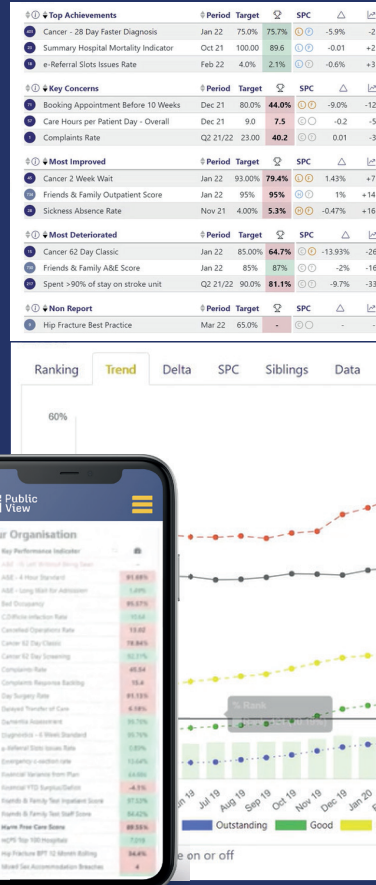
Top Achievements | Period | Target | SPC | Δ
Cancer - 28 Day Faster Diagnosis | Jan 22 | 75.0% | 75.7% | -5.9% | -2
Summary Hospital Mortality Indicator | Oct 21 | 100.00 | 89.6 | -0.01 | +2
e-Referral Slots Issues Rate | Feb 22 | 4.0% | 2.1% | -0.6% | +3

Key Concerns | Period | Target | SPC | Δ
Booking Appointment Before 10 Weeks | Dec 21 | 80.0% | 44.0% | -9.0% | -12
Care Hours per Patient Day - Overall | Dec 21 | 9.0 | 7.5 | -0.2 | -5
Complaints Rate | Q2 21/22 | 23.00 | 40.2 | 0.01 | -3

Most Improved | Period | Target | SPC | Δ
Cancer 2 Week Wait | Jan 22 | 93.00% | 79.4% | 1.43% | +7
Friends & Family Outpatient Score | Jan 22 | 95% | 95% | 1% | +14
Sickness Absence Rate | Nov 21 | 4.00% | 5.3% | -0.47% | +16

Most Deteriorated | Period | Target | SPC | Δ
Cancer 62 Day Classic | Jan 22 | 85.00% | 64.7% | -13.93% | -26
Friends & Family A&E Score | Jan 22 | 85% | 87% | -2% | -16
Spent >90% of stay on stroke unit | Q2 21/22 | 90.0% | 81.1% | -9.7% | -33

Non Report | Period | Target | SPC | Δ
Hip Fracture Best Practice | Mar 22 | 65.0% | - | - | -

Ranking Trend Delta SPC Siblings Data

60%

Public View

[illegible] Organisation
Key Performance Indicator
A&E - 4 Hour Standard 91.69%
A&E - Long Wait for Admission 1.49%
Bed Occupancy 85.07%
C.Difficile Infection Rate 10.64
Cancelled Operations Rate 13.02
Cancer 62 Day Classic 78.84%
Cancer 62 Day Screening 92.07%
Complaints Rate 45.54
Complaints Response Backlog 15.4
Day Surgery Rate 81.13%
Delayed Transfer of Care 6.16%
Dementia Assessment 99.79%
Diagnostics - 6 Week Standard 99.76%
e-Referral Slots Issues Rate 3.83%
Emergency c-section rate 13.64%
Essential Variance from Plan 64.69%
Essential YTD Surplus/Deficit -4.5%
Friends & Family Test Inpatient Score 97.02%
Friends & Family Test Staff Score 66.42%
Harm Free Care Score 88.56%
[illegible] 7.016
Hip Fracture BPT 12 Month Rolling 56.4%
Mixed Sex Accommodation Breaches 4

% Rank

Jun 19 Jul 19 Aug 19 Sep 19 Oct 19 Nov 19 Dec 19 Jan 20

Outstanding Good

e on or off